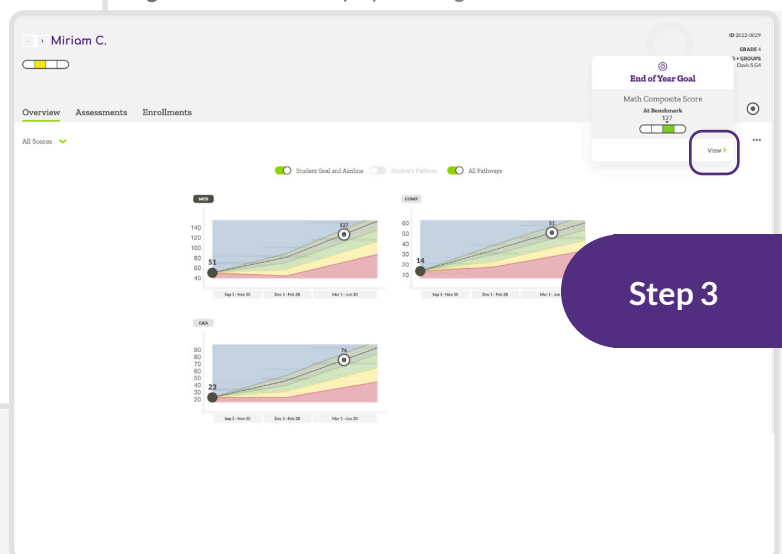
Miriam C.

ID 2022-0029
GRADE 4
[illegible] GROUPS
Davis 5 G4

End of Year Goal

Math Composite Score
At Benchmark
127

View >

Overview Assessments Enrollments

All Scores

Student Goal and Aimline Student's Pathway All Pathways

MCB
140
120
100
80
60
40
51
127
Sep 1 - Nov 30 Dec 1 - Feb 28 Mar 1 - Jun 30

COMP
60
50
40
30
20
10
14
51
Sep 1 - Nov 30 Dec 1 - Feb 28 Mar 1 - Jun 30

CAA
90
80
70
60
50
40
30
20
23
74
Sep 1 - Nov 30 Dec 1 - Feb 28 Mar 1 - Jun 30

Step 3